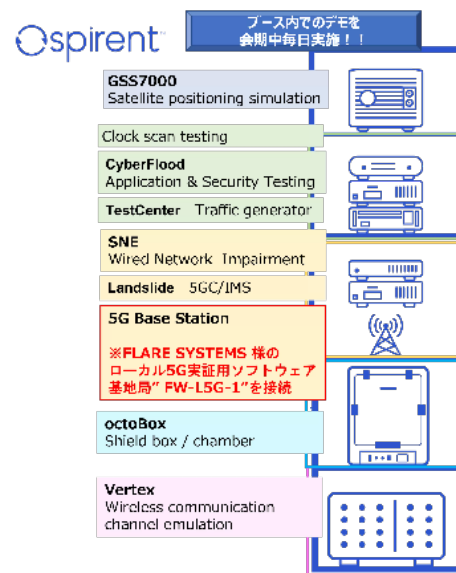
spirent

ブース内でのデモを
会期中毎日実施！！

GSS7000
Satellite positioning simulation

Clock scan testing

CyberFlood
Application & Security Testing

TestCenter Traffic generator

SNE
Wired Network Impairment

Landslide 5GC/IMS

5G Base Station

※FLARE SYSTEMS 様の
ローカル5G実証用ソフトウェア
基地局" FW-L5G-1"を接続

octoBox
Shield box / chamber

Vertex
Wireless communication
channel emulation